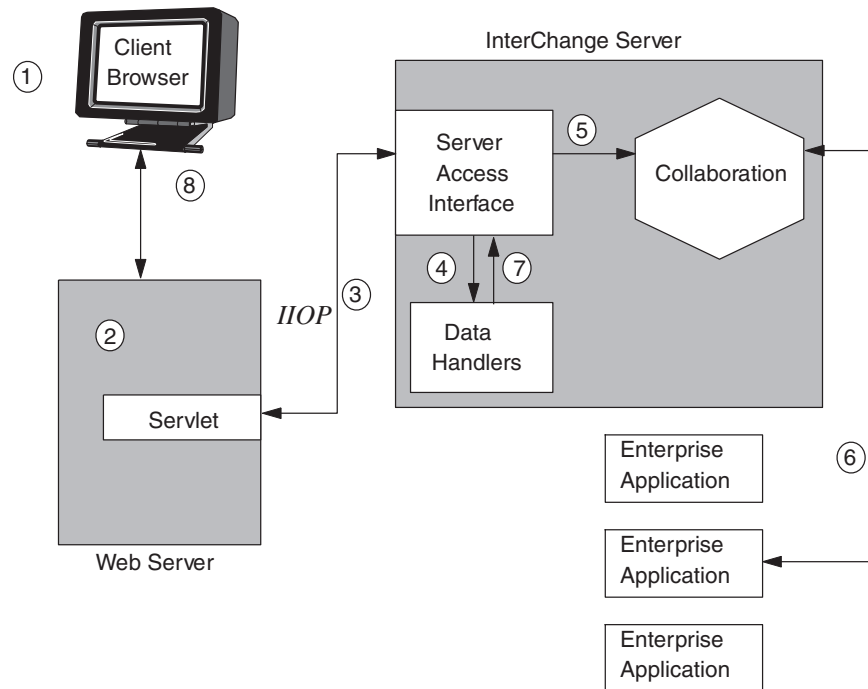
1

Client Browser

8

InterChange Server

Server Access Interface

5

Collaboration

4

7

Data Handlers

3

IIOP

2

Servlet

Web Server

Enterprise Application

6

Enterprise Application

Enterprise Application